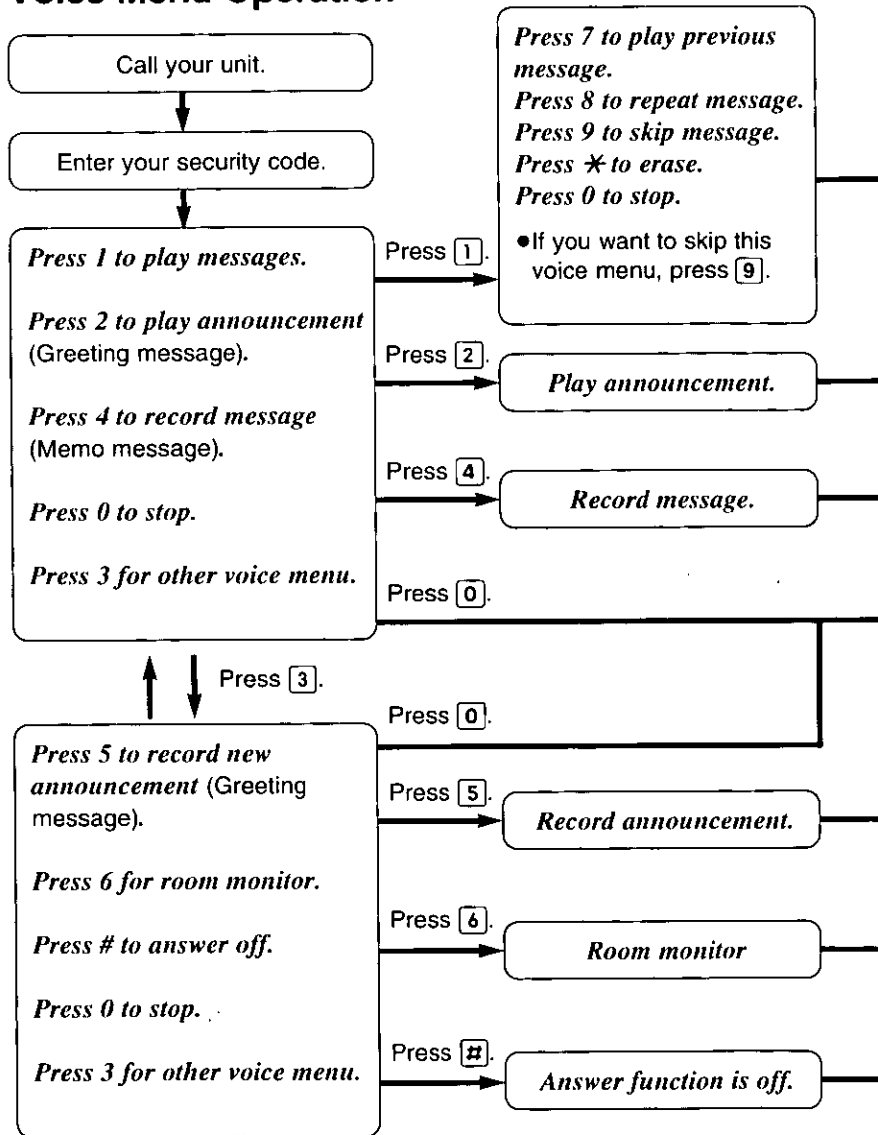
Voice Menu Operation

Call your unit.

Enter your security code.

Press 1 to play messages.

Press 2 to play announcement (Greeting message).

Press 4 to record message (Memo message).

Press 0 to stop.

Press 3 for other voice menu.

Press [1].

Press 7 to play previous message.
Press 8 to repeat message.
Press 9 to skip message.
Press $\ast$ to erase.
Press 0 to stop.

●If you want to skip this voice menu, press [9].

Press [2].

Play announcement.

Press [4].

Record message.

Press [0].

Press [3].

Press [0].

Press 5 to record new announcement (Greeting message).

Press 6 for room monitor.

Press # to answer off.

Press 0 to stop.

Press 3 for other voice menu.

Press [5].

Record announcement.

Press [6].

Room monitor

Press [#].

Answer function is off.